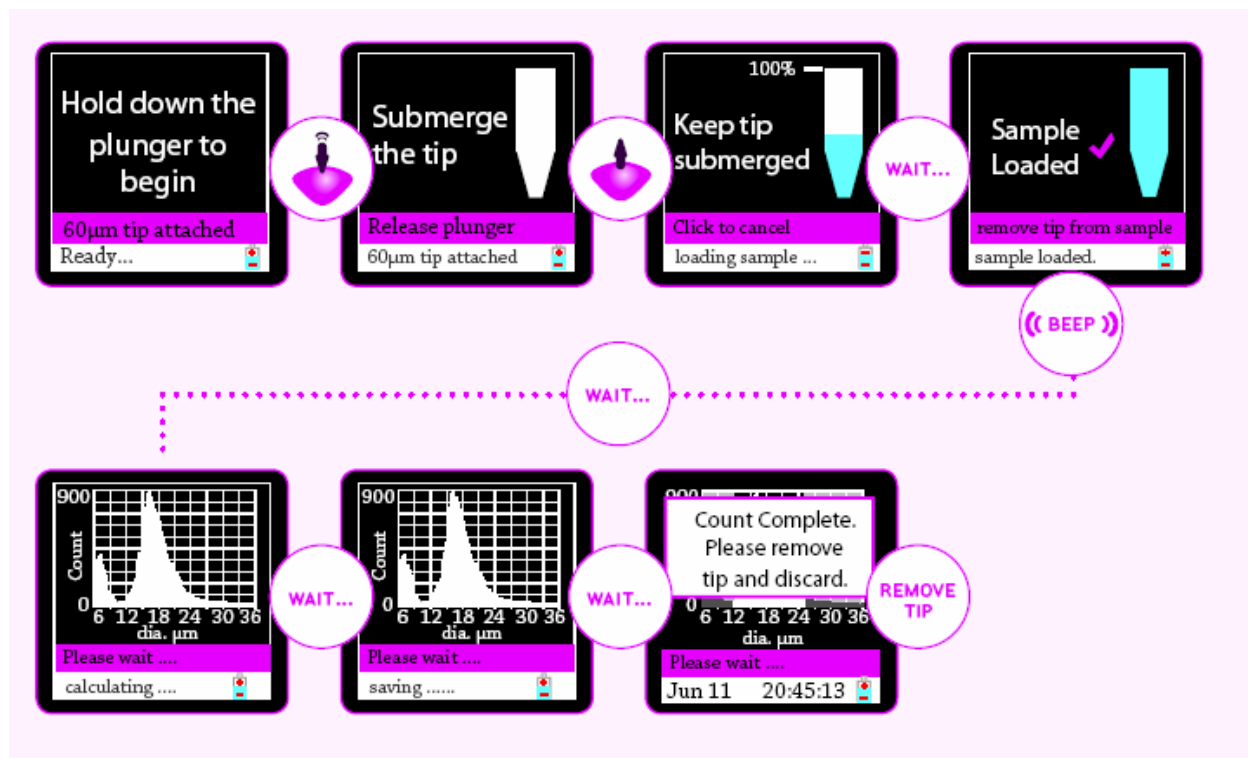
Hold down the plunger to begin

60µm tip attached

Ready...

Submerge the tip

Release plunger

60µm tip attached

100%

Keep tip submerged

Click to cancel

loading sample ...

WAIT...

Sample Loaded

remove tip from sample

sample loaded.

BEEP

WAIT...

900

Count

0

6 12 18 24 30 36

dia. µm

Please wait ....

calculating ....

WAIT...

900

Count

0

6 12 18 24 30 36

dia. µm

Please wait ....

saving ......

WAIT...

900

0

6 12 18 24 30 36

dia. µm

Count Complete. Please remove tip and discard.

Please wait ....

Jun 11 20:45:13

REMOVE TIP